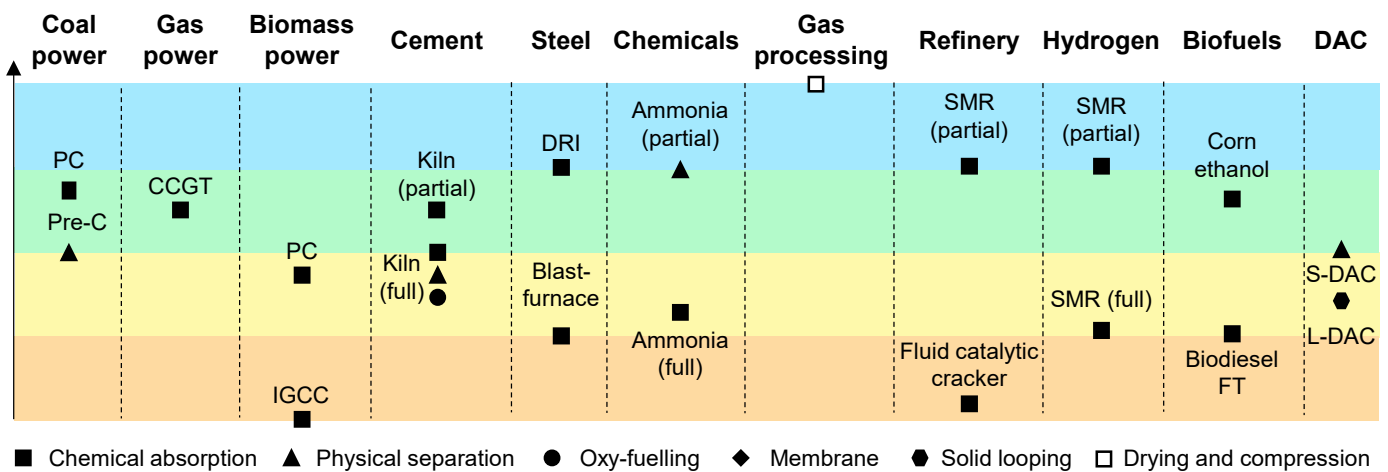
Coal power | Gas power | Biomass power | Cement | Steel | Chemicals | Gas processing | Refinery | Hydrogen | Biofuels | DAC

PC

Pre-C

CCGT

PC

IGCC

Kiln (partial)

Kiln (full)

DRI

Blast-furnace

Ammonia (partial)

Ammonia (full)

SMR (partial)

Fluid catalytic cracker

SMR (partial)

SMR (full)

Corn ethanol

Biodiesel FT

S-DAC

L-DAC

■ Chemical absorption ▲ Physical separation ● Oxy-fuelling ◆ Membrane ⬢ Solid looping □ Drying and compression